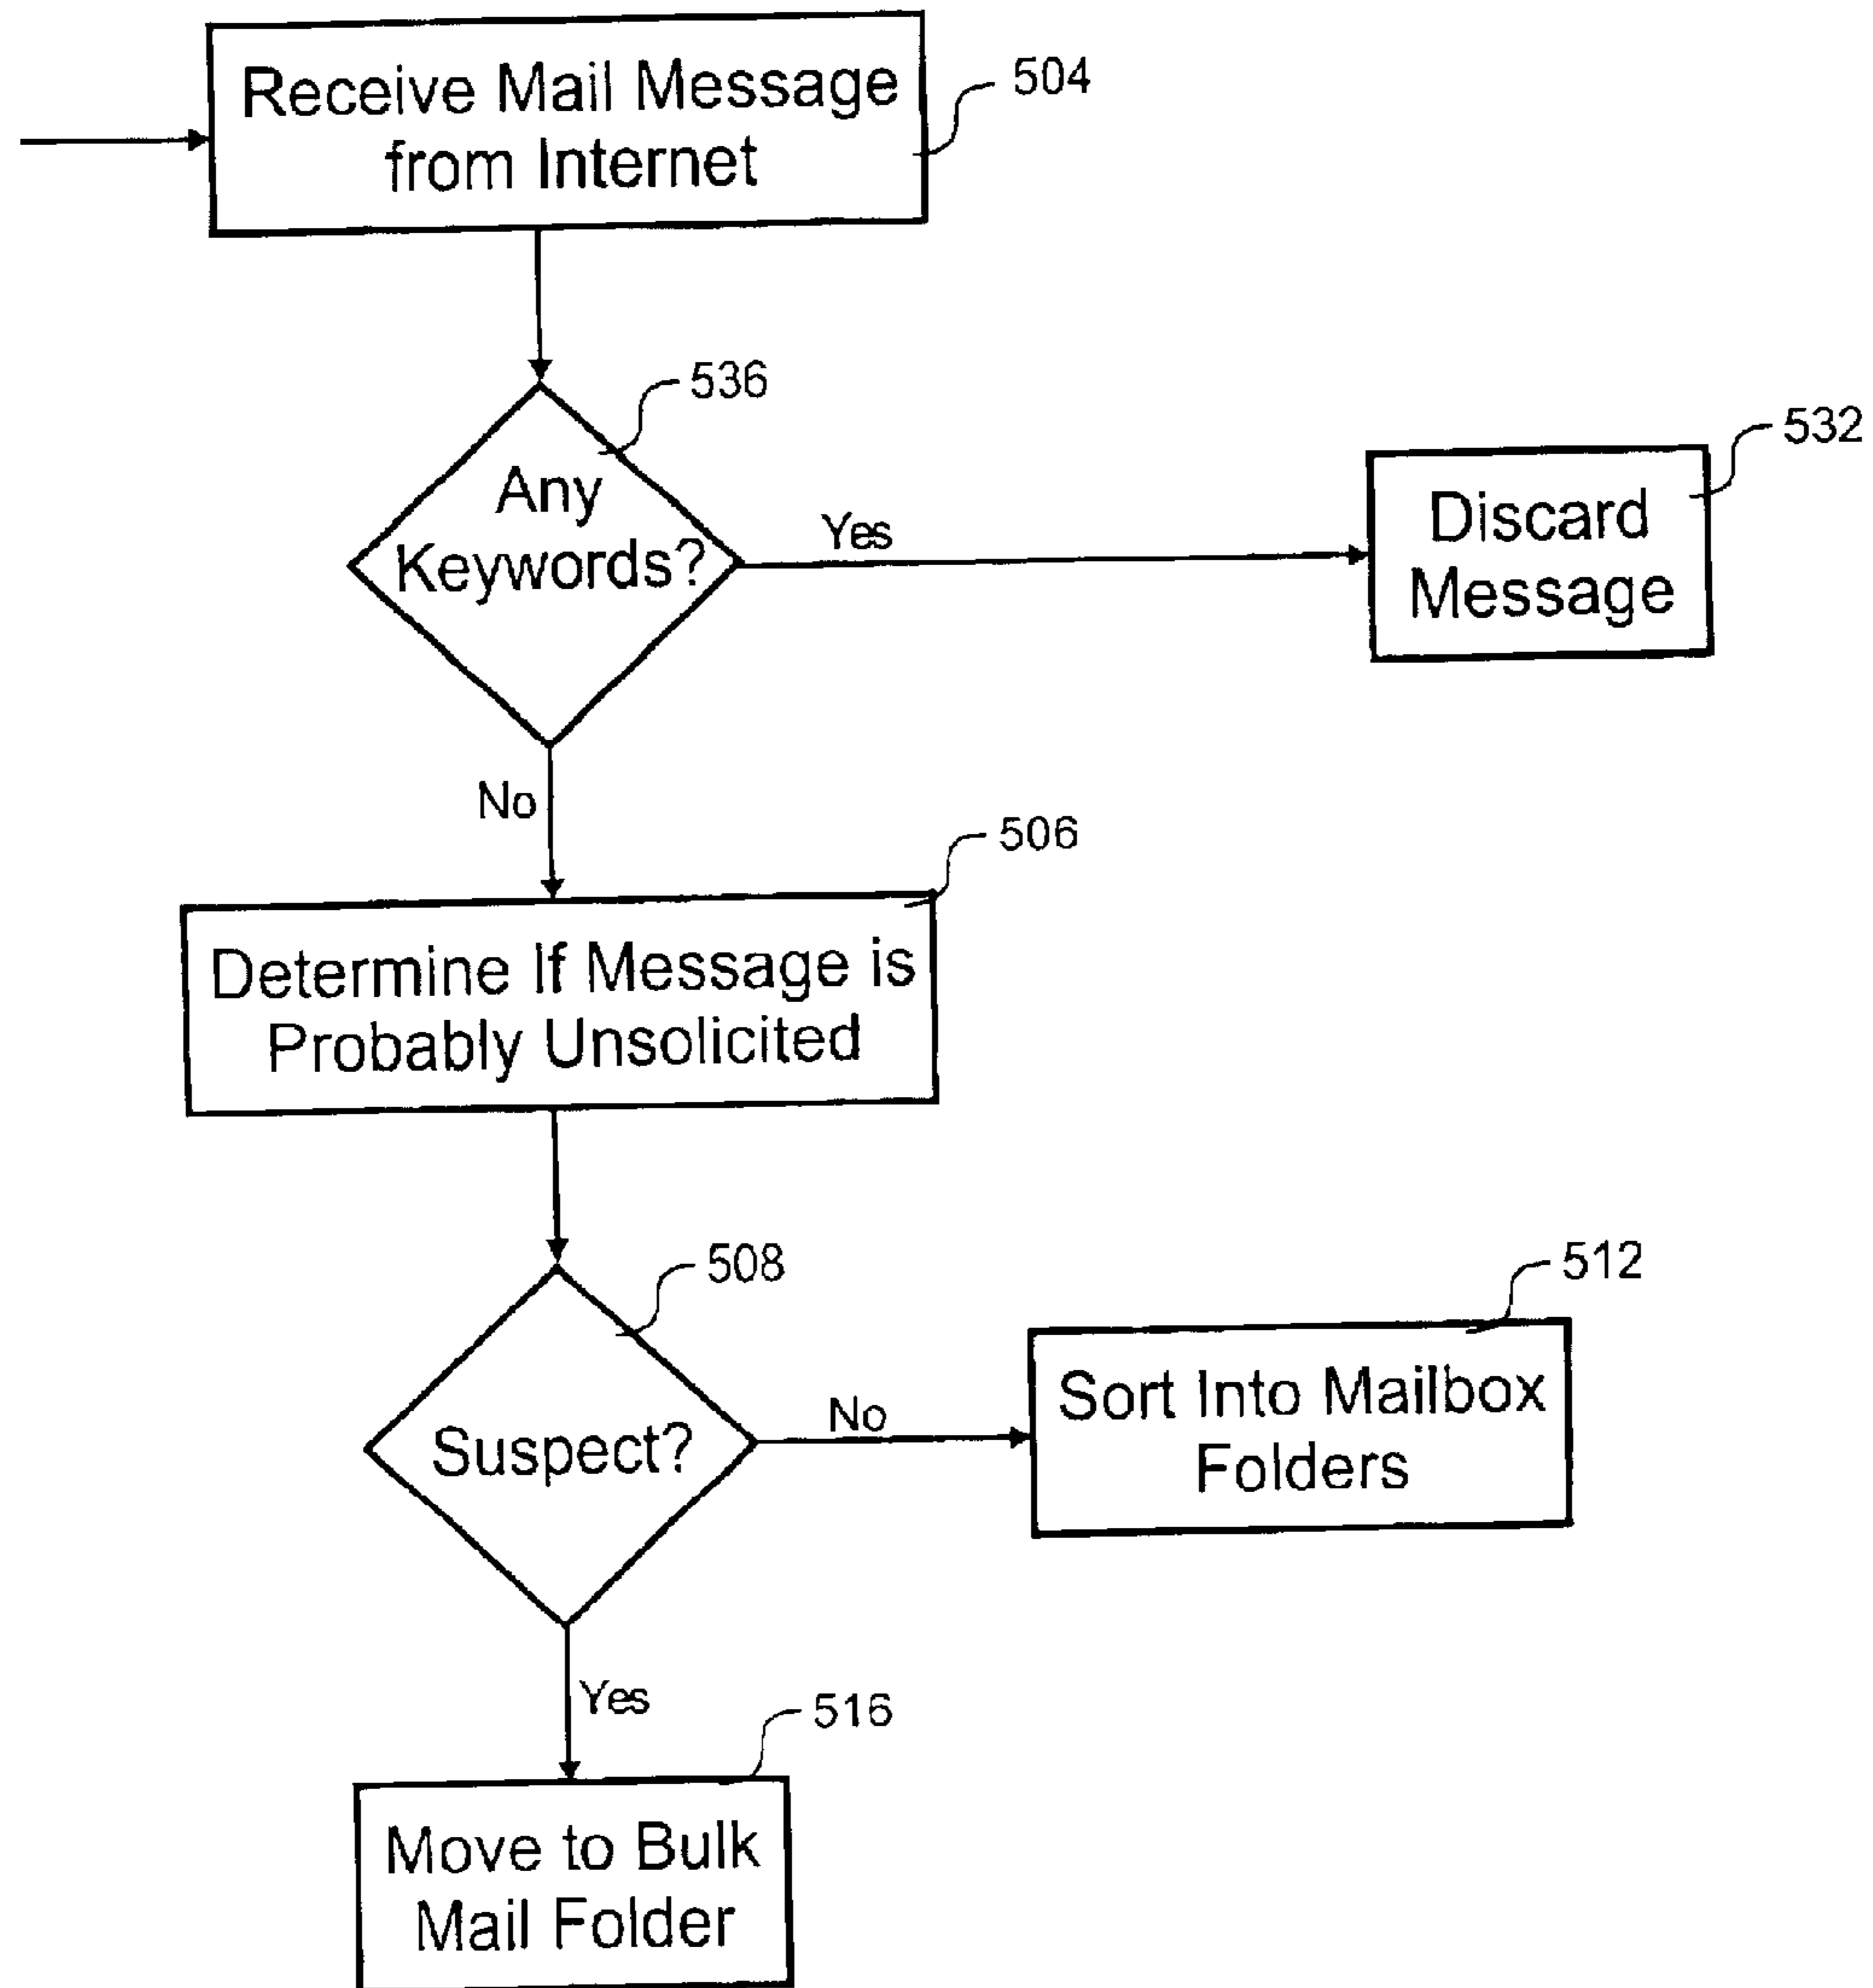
Receive Mail Message from Internet

504

536

Any Keywords?

Yes

532

Discard Message

No

506

Determine If Message is Probably Unsolicited

508

512

Suspect?

No

Sort Into Mailbox Folders

Yes

516

Move to Bulk Mail Folder